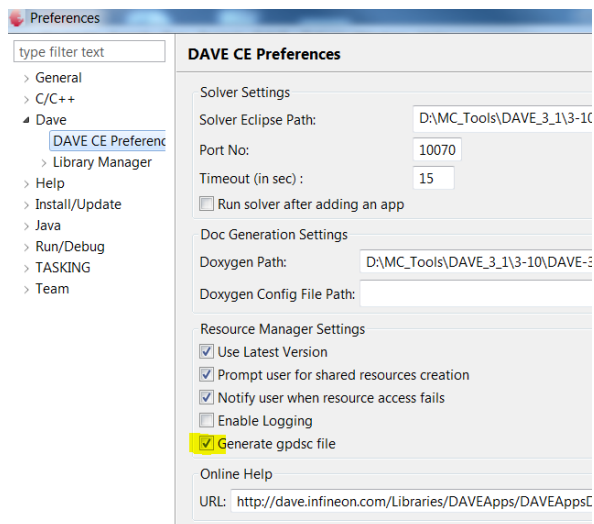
Preferences

type filter text

General
C/C++
Dave
DAVE CE Preferenc
Library Manager
Help
Install/Update
Java
Run/Debug
TASKING
Team

DAVE CE Preferences

Solver Settings
Solver Eclipse Path: D:\MC_Tools\DAVE_3_1\3-10
Port No: 10070
Timeout (in sec) : 15
Run solver after adding an app

Doc Generation Settings
Doxygen Path: D:\MC_Tools\DAVE_3_1\3-10\DAVE-3
Doxygen Config File Path:

Resource Manager Settings
Use Latest Version
Prompt user for shared resources creation
Notify user when resource access fails
Enable Logging
Generate gpdsc file

Online Help
URL: http://dave.infineon.com/Libraries/DAVEApps/DAVEAppsD